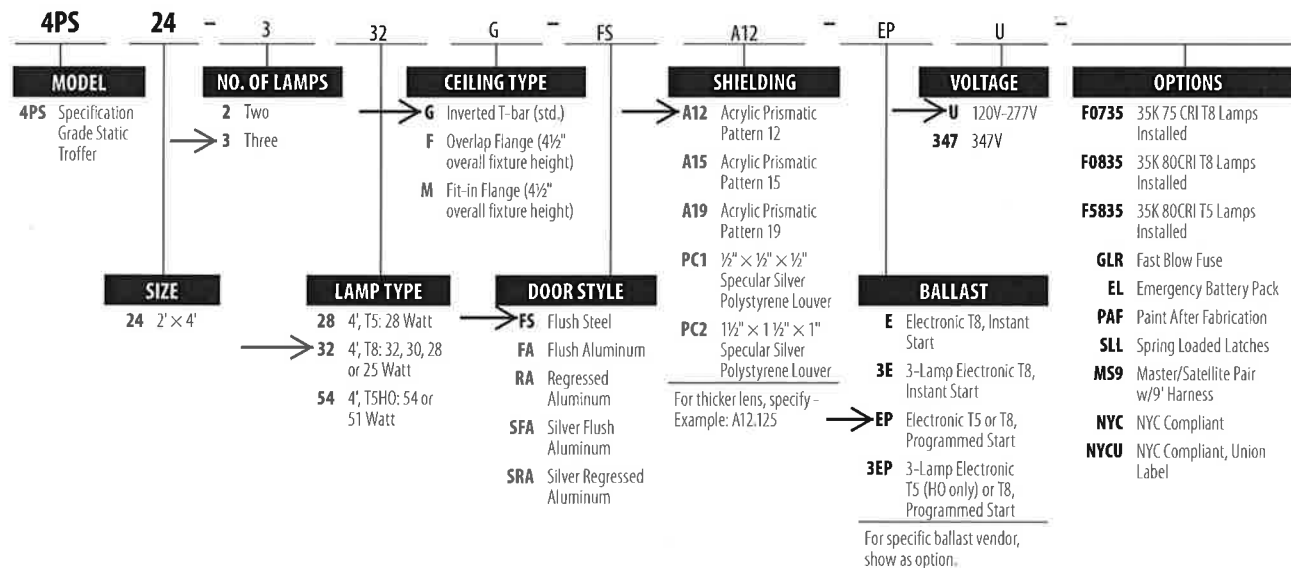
4PS 24 - 3 32 G - FS A12 - EP U -

MODEL
4PS Specification Grade Static Troffer

NO. OF LAMPS
2 Two
3 Three

CEILING TYPE
G Inverted T-bar (std.)
F Overlap Flange (4½" overall fixture height)
M Fit-in Flange (4½" overall fixture height)

SHIELDING
A12 Acrylic Prismatic Pattern 12
A15 Acrylic Prismatic Pattern 15
A19 Acrylic Prismatic Pattern 19
PC1 ½" × ½" × ½" Specular Silver Polystyrene Louver
PC2 1½" × 1½" × 1" Specular Silver Polystyrene Louver
For thicker lens, specify - Example: A12.125

VOLTAGE
U 120V-277V
347 347V

OPTIONS
F0735 35K 75 CRI T8 Lamps Installed
F0835 35K 80CRI T8 Lamps Installed
F5835 35K 80CRI T5 Lamps Installed
GLR Fast Blow Fuse
EL Emergency Battery Pack
PAF Paint After Fabrication
SLL Spring Loaded Latches
MS9 Master/Satellite Pair w/9' Harness
NYC NYC Compliant
NYCU NYC Compliant, Union Label

SIZE
24 2' × 4'

LAMP TYPE
28 4', T5: 28 Watt
32 4', T8: 32, 30, 28 or 25 Watt
54 4', T5HO: 54 or 51 Watt

DOOR STYLE
FS Flush Steel
FA Flush Aluminum
RA Regressed Aluminum
SFA Silver Flush Aluminum
SRA Silver Regressed Aluminum

BALLAST
E Electronic T8, Instant Start
3E 3-Lamp Electronic T8, Instant Start
EP Electronic T5 or T8, Programmed Start
3EP 3-Lamp Electronic T5 (HO only) or T8, Programmed Start
For specific ballast vendor, show as option.